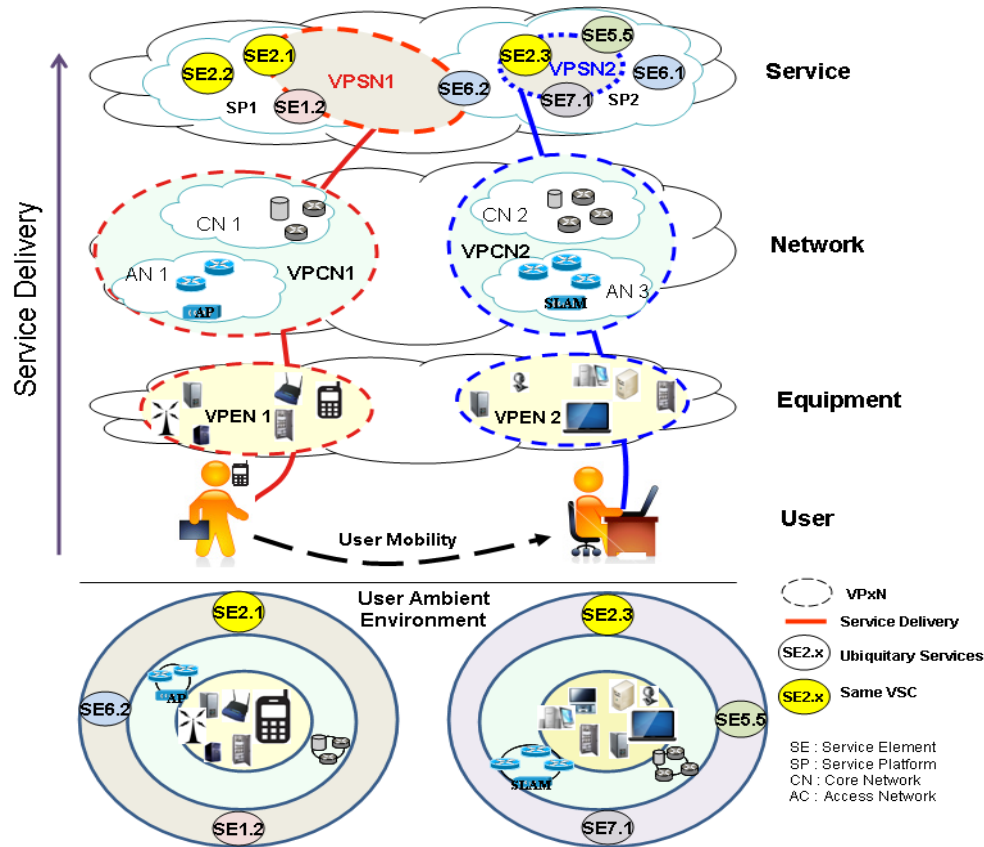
Service Delivery

SE2.2
SE2.1
VPSN1
SP1
SE1.2
SE6.2
SE2.3
SE5.5
VPSN2
SE6.1
SE7.1
SP2
Service

CN 1
AN 1
VPCN1
AP
CN 2
VPCN2
SLAM
AN 3
Network

VPEN 1
VPEN 2
Equipment

User
User Mobility

User Ambient Environment

SE2.1
AP
SE6.2
SE1.2
SE2.3
SLAM
SE5.5
SE7.1

VPxN
Service Delivery
SE2.x Ubiquitary Services
SE2.x Same VSC

SE : Service Element
SP : Service Platform
CN : Core Network
AC : Access Network